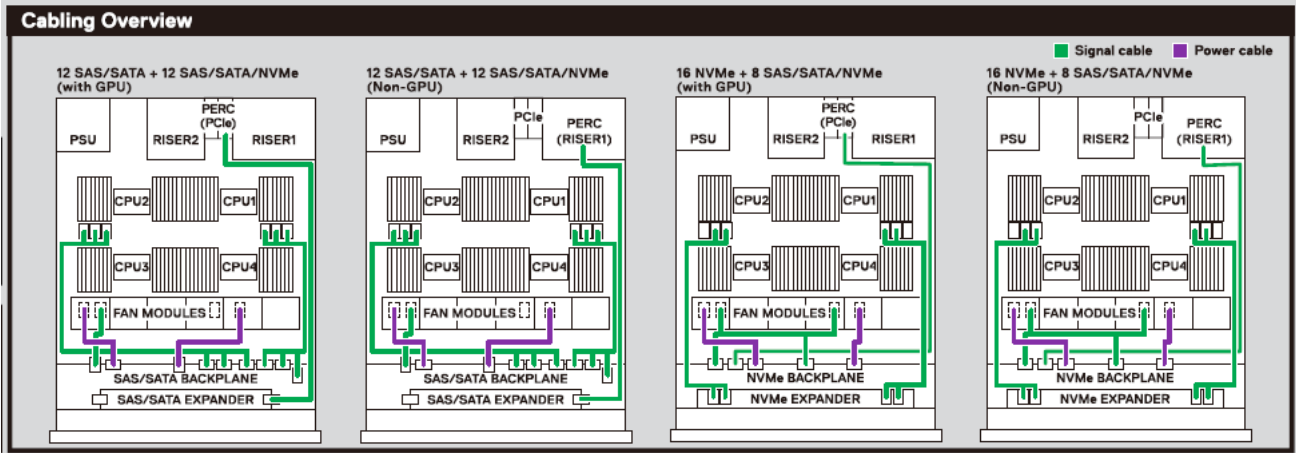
Cabling Overview

Signal cable
Power cable

12 SAS/SATA + 12 SAS/SATA/NVMe (with GPU)

PSU
RISER2
PERC (PCIe)
RISER1
CPU2
CPU1
CPU3
CPU4
FAN MODULES
SAS/SATA BACKPLANE
SAS/SATA EXPANDER

12 SAS/SATA + 12 SAS/SATA/NVMe (Non-GPU)

PSU
RISER2
PCIe
PERC (RISER1)
CPU2
CPU1
CPU3
CPU4
FAN MODULES
SAS/SATA BACKPLANE
SAS/SATA EXPANDER

16 NVMe + 8 SAS/SATA/NVMe (with GPU)

PSU
RISER2
PERC (PCIe)
RISER1
CPU2
CPU1
CPU3
CPU4
FAN MODULES
NVMe BACKPLANE
NVMe EXPANDER

16 NVMe + 8 SAS/SATA/NVMe (Non-GPU)

PSU
RISER2
PCIe
PERC (RISER1)
CPU2
CPU1
CPU3
CPU4
FAN MODULES
NVMe BACKPLANE
NVMe EXPANDER